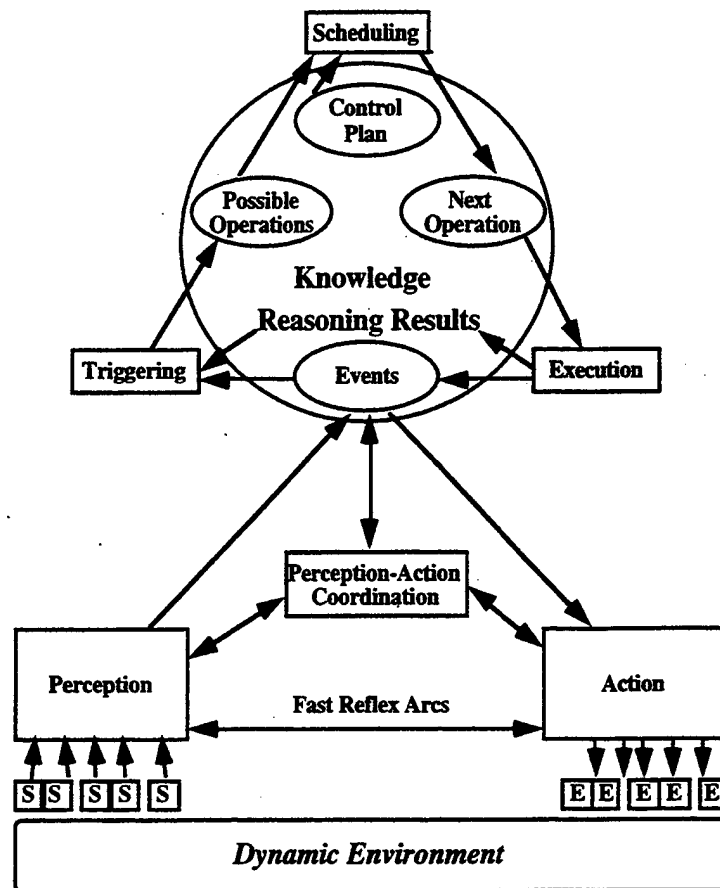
Scheduling

Control Plan

Possible Operations

Next Operation

Knowledge

Reasoning Results

Triggering

Events

Execution

Perception-Action Coordination

Perception

Fast Reflex Arcs

Action

S S S S S

E E E E E

Dynamic Environment